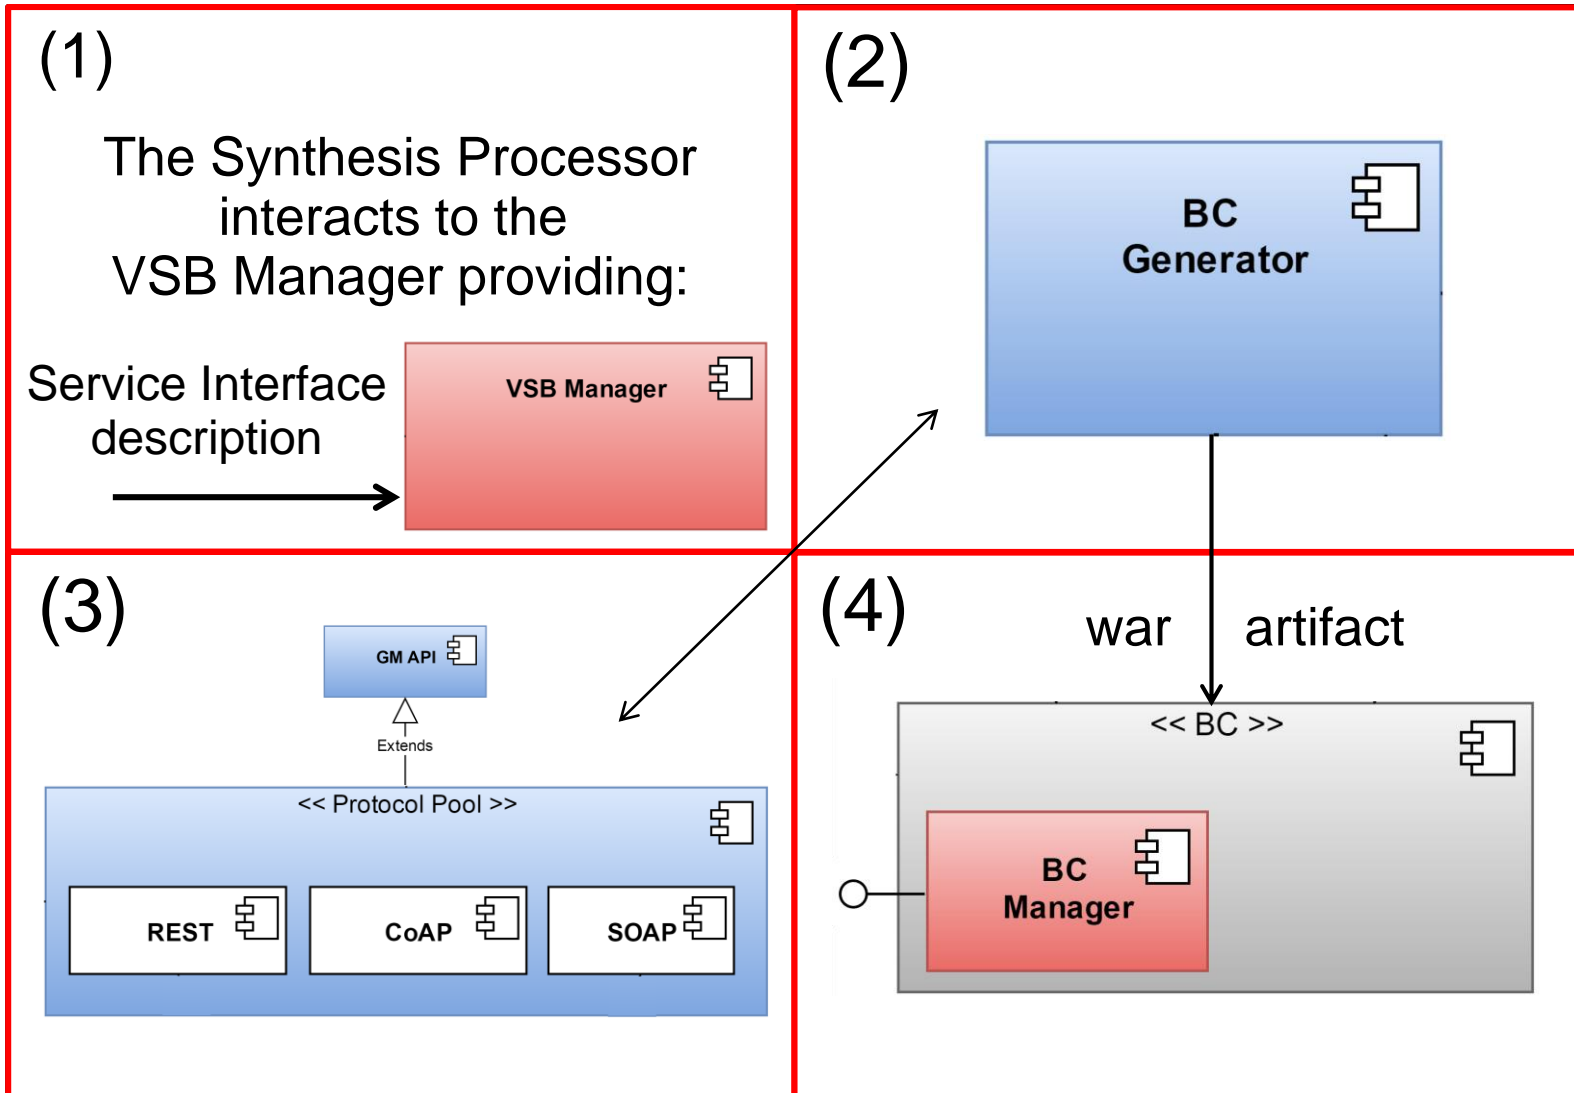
(1)

The Synthesis Processor interacts to the VSB Manager providing:

Service Interface description

VSB Manager

(2)

BC Generator

(3)

GM API

Extends

<< Protocol Pool >>

REST

CoAP

SOAP

(4)

war artifact

<< BC >>

BC Manager